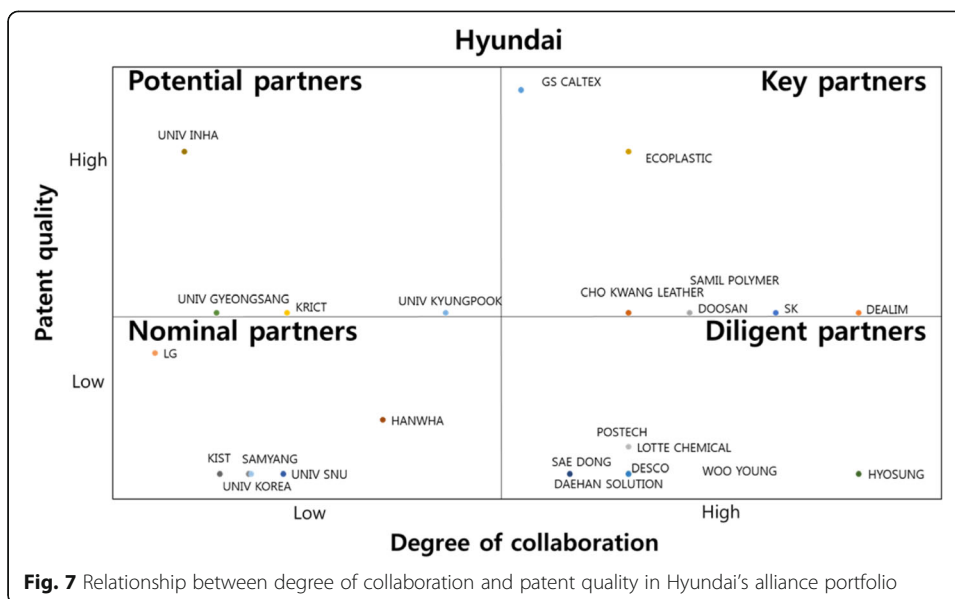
Hyundai

Potential partners

Key partners

Nominal partners

Diligent partners

Patent quality

High

Low

UNIV INHA

GS CALTEX

ECOPLASTIC

SAMIL POLYMER

CHO KWANG LEATHER

UNIV GYEONGSANG

KRICT

UNIV KYUNGPOOK

DOOSAN

SK

DEALIM

LG

HANWHA

POSTECH

LOTTE CHEMICAL

KIST

SAMYANG

UNIV SNU

UNIV KOREA

SAE DONG

DESCO

DAEHAN SOLUTION

WOO YOUNG

HYOSUNG

Low

High

Degree of collaboration

**Fig. 7** Relationship between degree of collaboration and patent quality in Hyundai's alliance portfolio